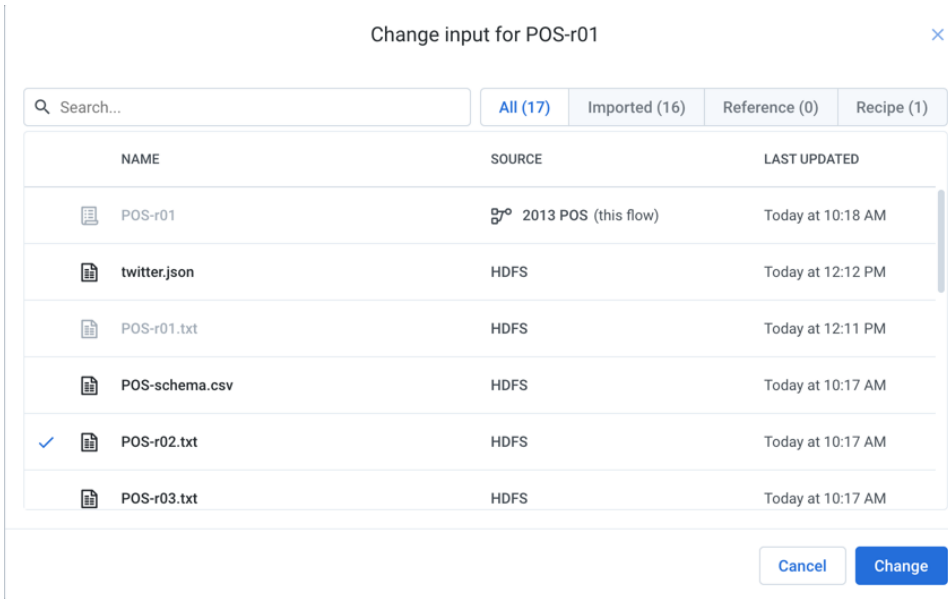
Change input for POS-r01

×

Search...

All (17) | Imported (16) | Reference (0) | Recipe (1)

| NAME | SOURCE | LAST UPDATED |
|---|---|---|
| POS-r01 | 2013 POS (this flow) | Today at 10:18 AM |
| twitter.json | HDFS | Today at 12:12 PM |
| POS-r01.txt | HDFS | Today at 12:11 PM |
| POS-schema.csv | HDFS | Today at 10:17 AM |
| POS-r02.txt | HDFS | Today at 10:17 AM |
| POS-r03.txt | HDFS | Today at 10:17 AM |

Cancel

Change